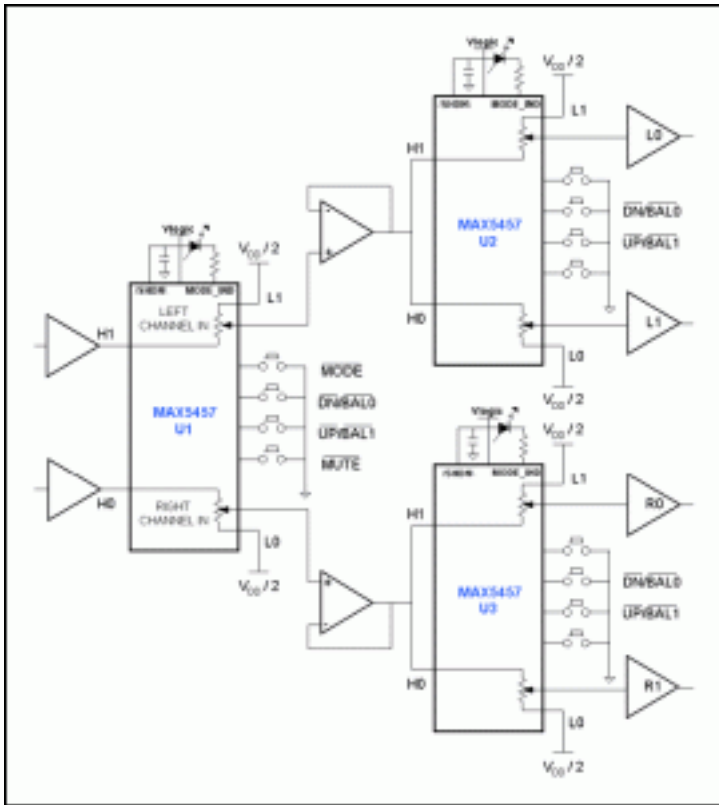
Vlogic
$V_{DD}/2$
SHDN MODE_IND
L1
L0
H1
MAX5457
U2
$\overline{DN}/\overline{BAL0}$
$\overline{UP}/\overline{BAL1}$
L1
H0
L0
$V_{DD}/2$

Vlogic
$V_{DD}/2$
SHDN MODE_IND
L1
LEFT CHANNEL IN
H1
$\overline{MODE}$
MAX5457
U1
$\overline{DN}/\overline{BAL0}$
$\overline{UP}/\overline{BAL1}$
$\overline{MUTE}$
H0
RIGHT CHANNEL IN
L0
$V_{DD}/2$

Vlogic
$V_{DD}/2$
SHDN MODE_IND
L1
R0
H1
MAX5457
U3
$\overline{DN}/\overline{BAL0}$
$\overline{UP}/\overline{BAL1}$
H0
R1
L0
$V_{DD}/2$